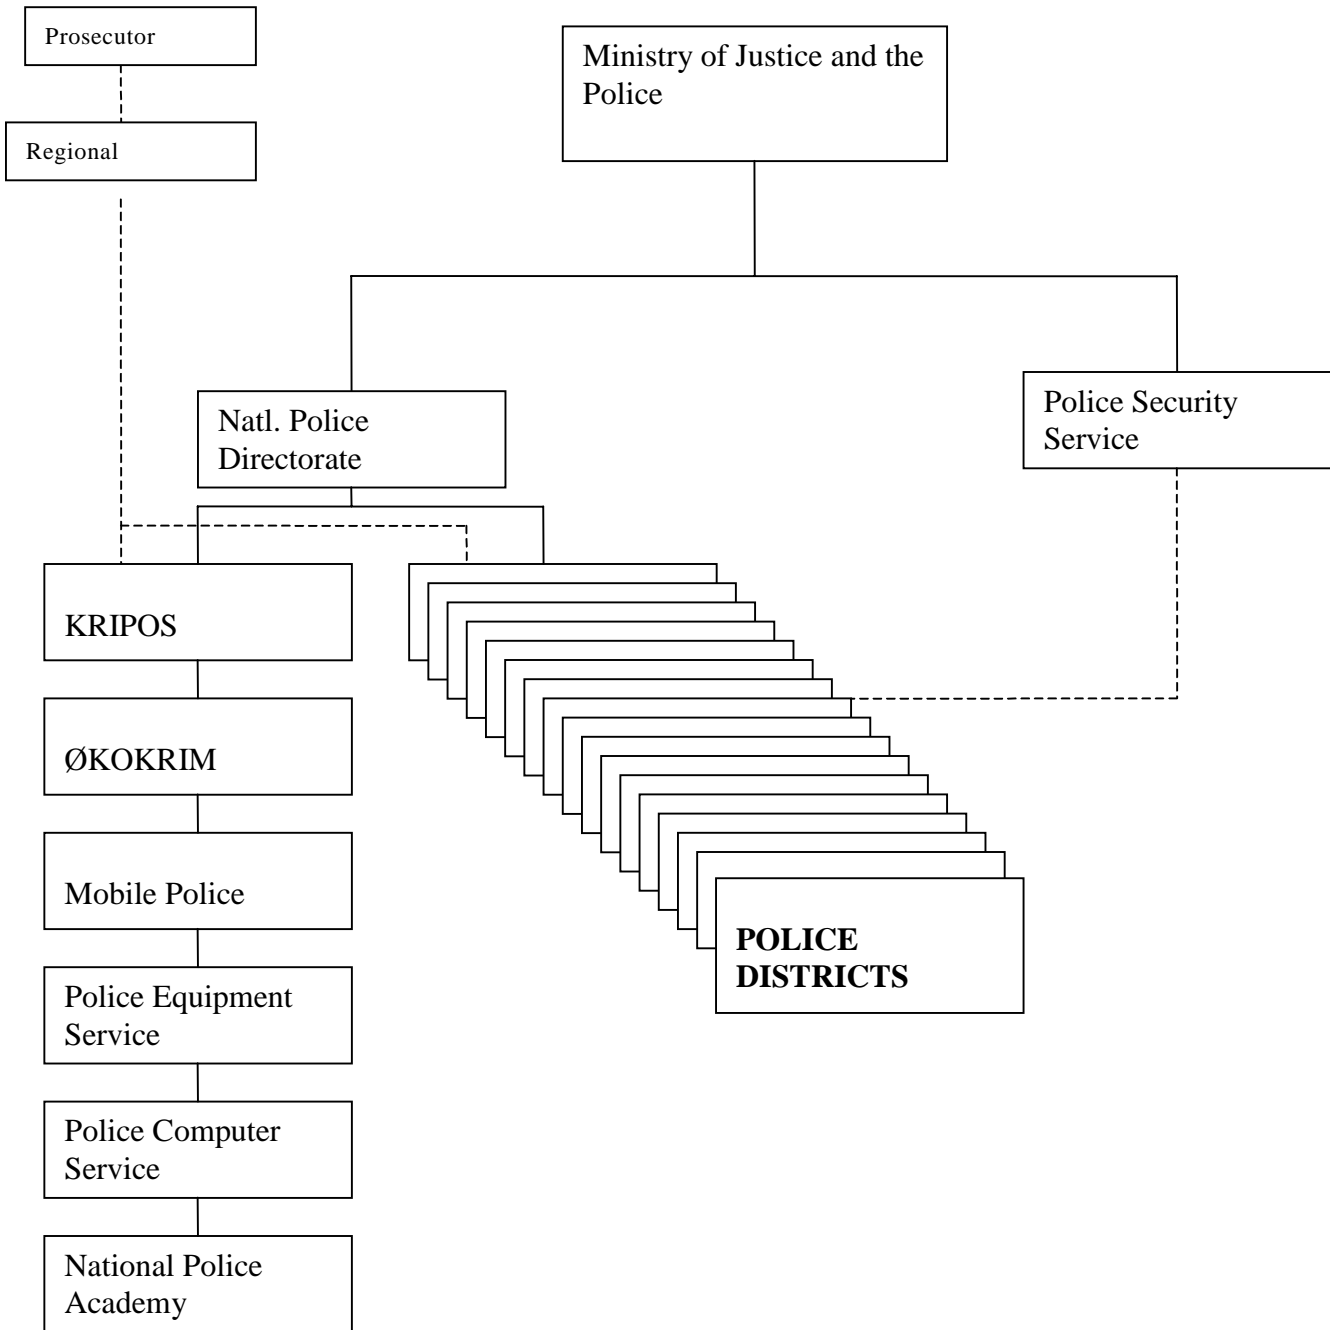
Prosecutor

Regional

Ministry of Justice and the Police

Natl. Police Directorate

Police Security Service

KRIPOS

ØKOKRIM

Mobile Police

Police Equipment Service

Police Computer Service

National Police Academy

**POLICE DISTRICTS**